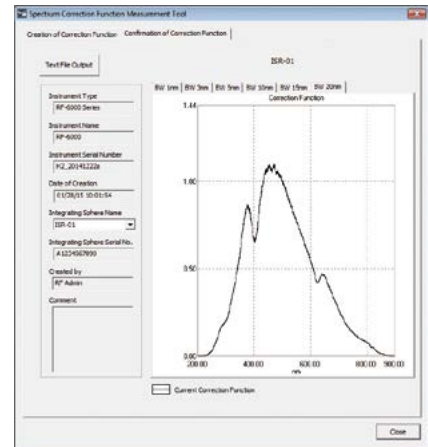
Spectrum Correction Function Measurement Tool

Creation of Correction Function | Confirmation of Correction Function

Text File Output

ISR-01

Instrument Type
RF-6000 Series

Instrument Name
RF-6000

Instrument Serial Number
A2_20141222A

Date of Creation
01/28/15 10:01:54

Integrating Sphere Name
ISR-01

Integrating Sphere Serial No.
A123456789

Created by
RF Admin

Comment

BW 1nm | BW 3nm | BW 5nm | BW 10nm | BW 15nm | BW 20nm

Correction Function

1.14

1.00

0.50

0.00
200.00 400.00 600.00 800.00 900.00
nm

Current Correction Function

Close